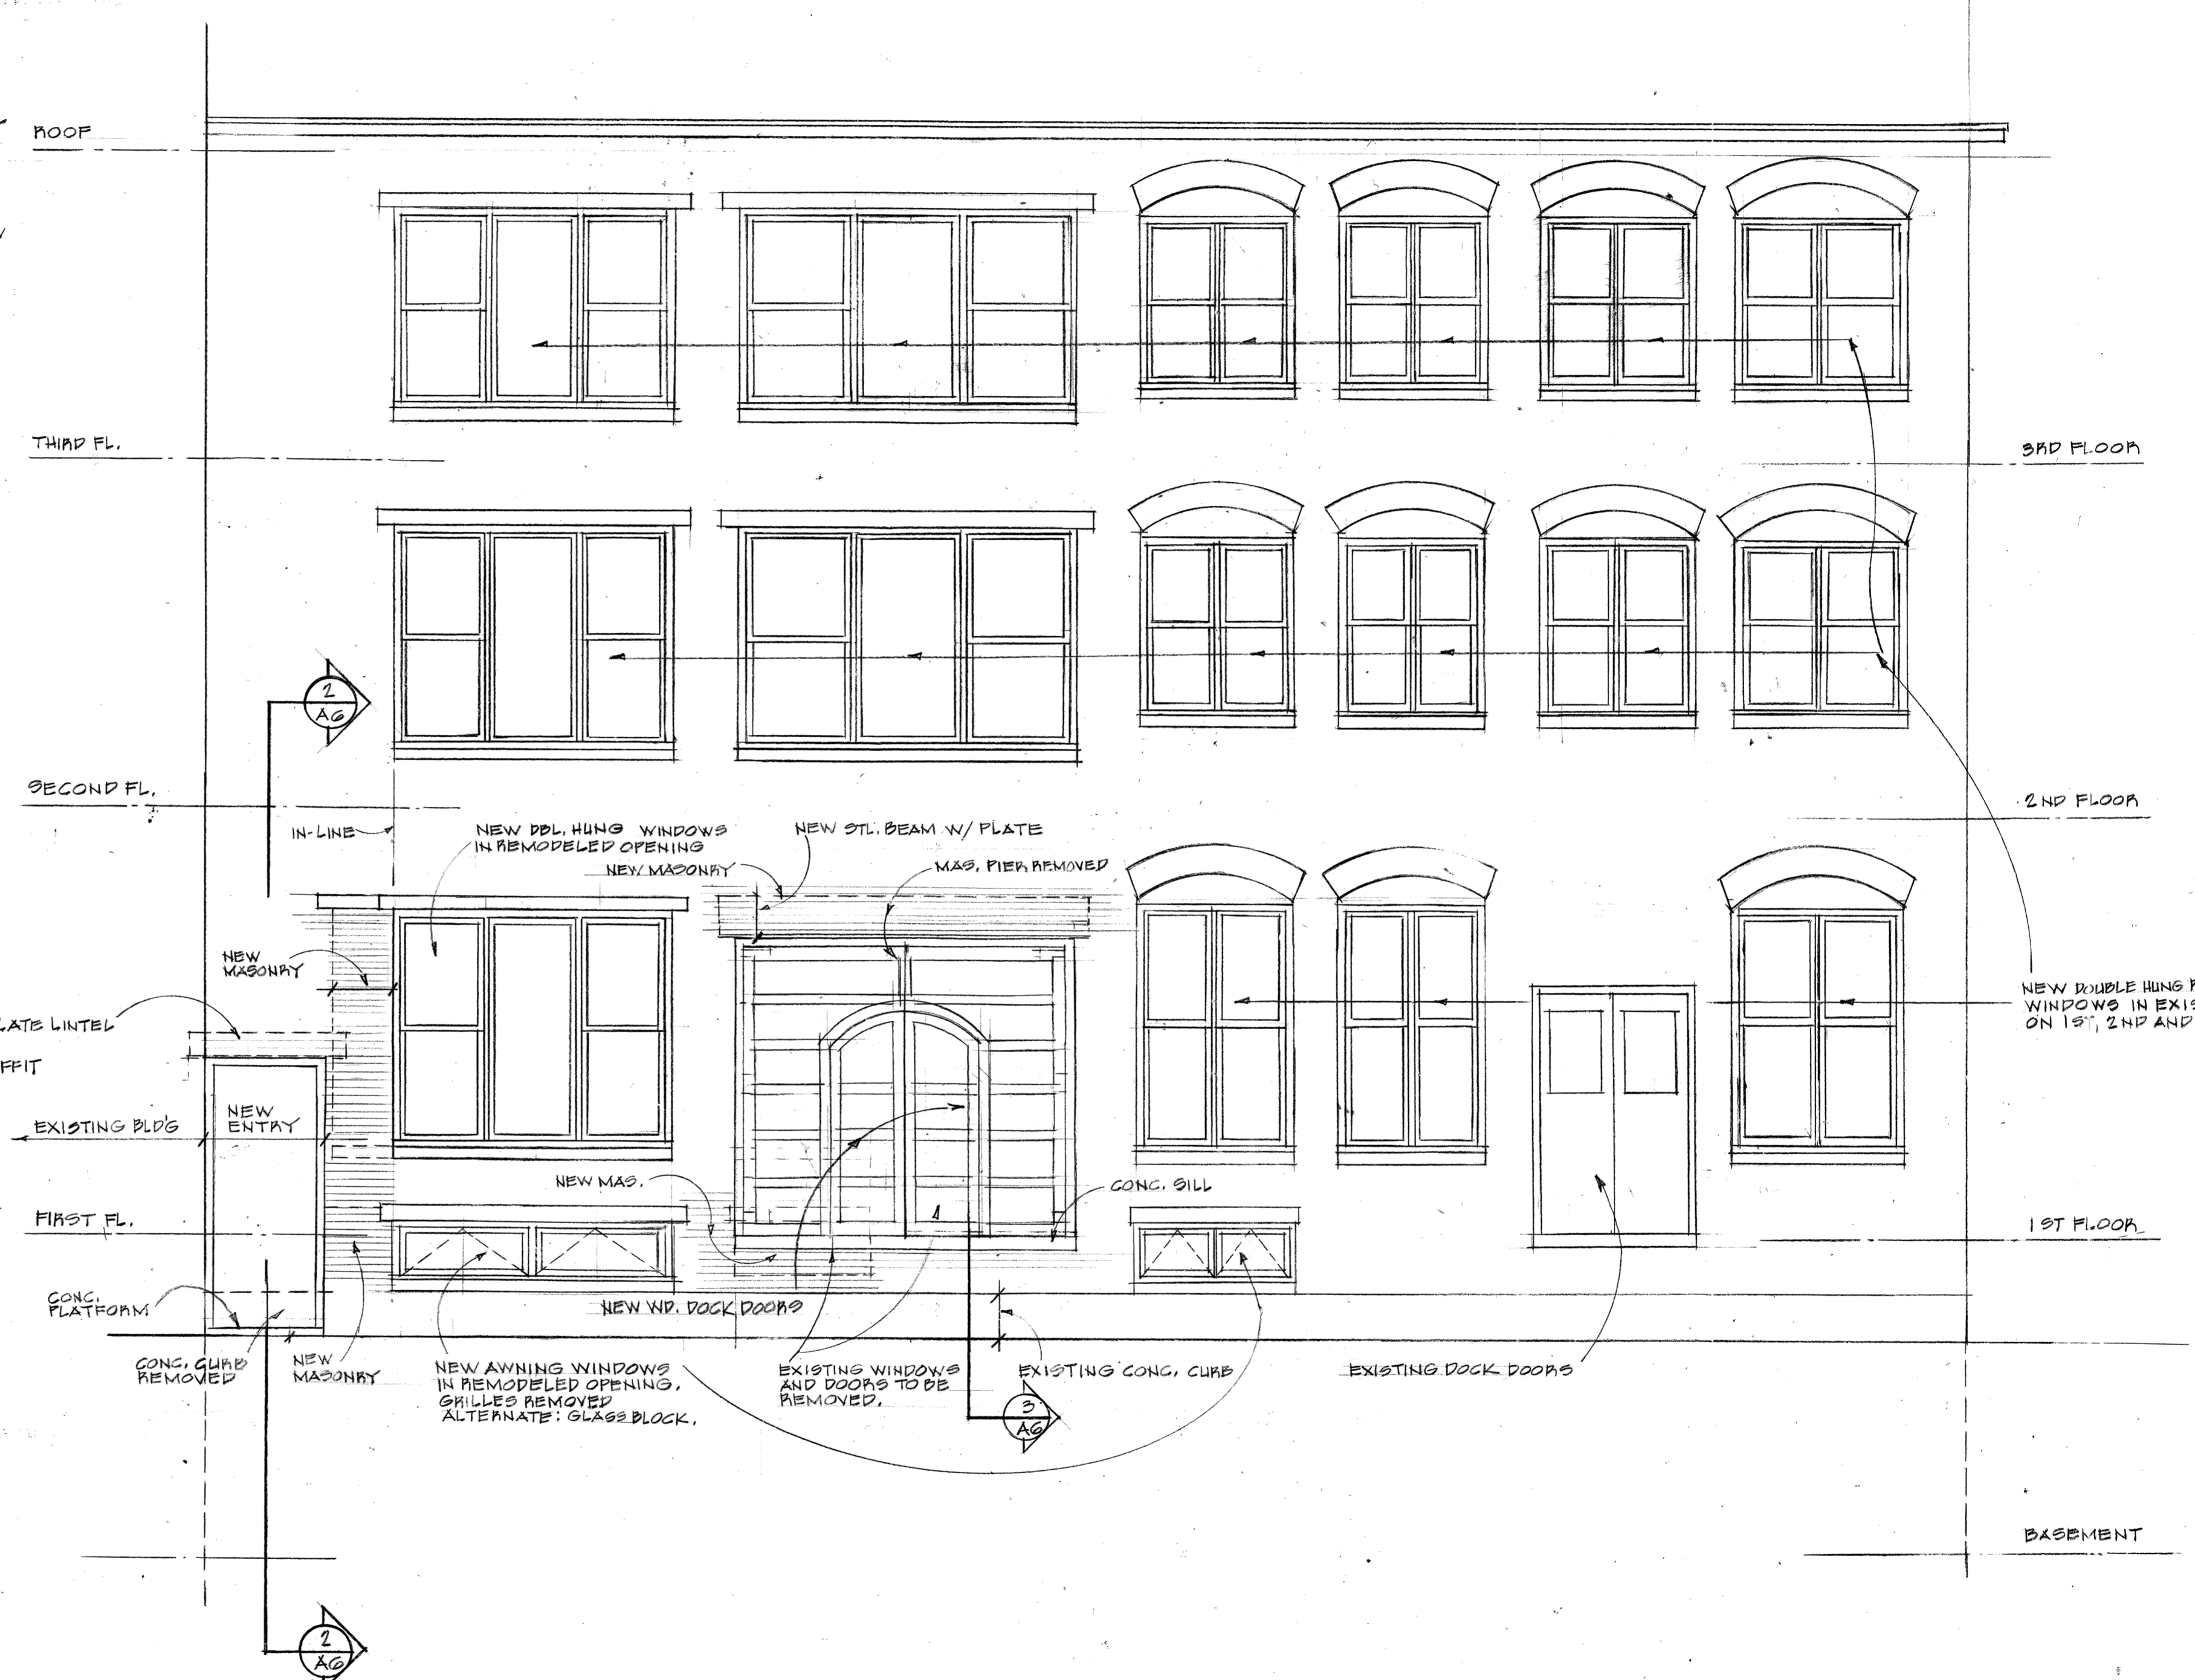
ROOF

THIRD FL.

3RD FLOOR

2
A6

SECOND FL.

2ND FLOOR

IN-LINE

NEW DBL. HUNG WINDOWS IN REMODELED OPENING

NEW STL. BEAM W/ PLATE

NEW MASONRY

MAS. PIER REMOVED

NEW MASONRY

ATE LINTEL

FFIT

NEW DOUBLE HUNG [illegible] WINDOWS IN EXIS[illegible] ON 1ST, 2ND AND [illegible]

NEW ENTRY

EXISTING BLD'G

NEW MAS.

CONC. SILL

FIRST FL.

1ST FLOOR

CONC. PLATFORM

NEW WD. DOCK DOORS

CONC. CURB REMOVED

NEW MASONRY

NEW AWNING WINDOWS IN REMODELED OPENING. GRILLES REMOVED ALTERNATE: GLASS BLOCK.

EXISTING WINDOWS AND DOORS TO BE REMOVED.

EXISTING CONC. CURB

EXISTING DOCK DOORS

3
A6

BASEMENT

2
A6